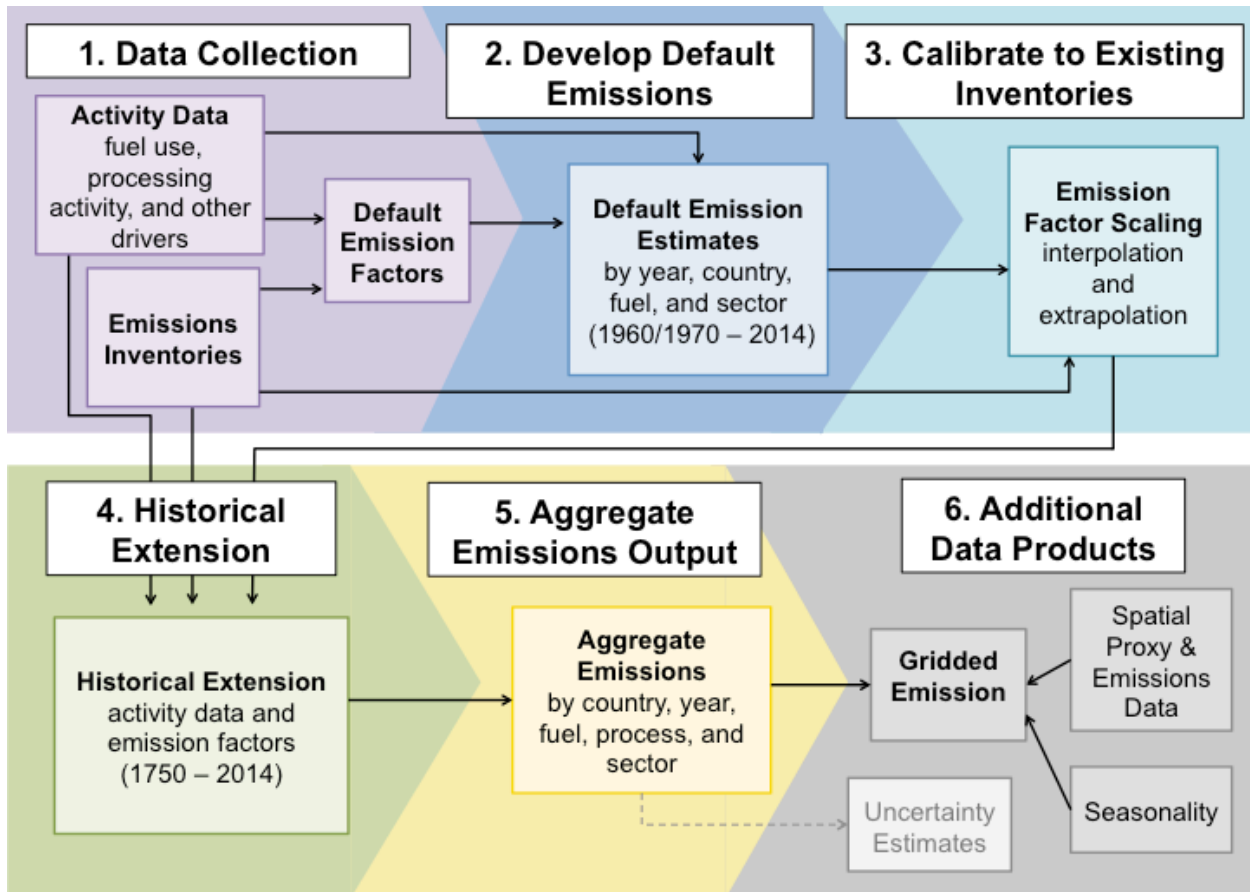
1. Data Collection

Activity Data
fuel use, processing activity, and other drivers

Default Emission Factors

Emissions Inventories

2. Develop Default Emissions

Default Emission Estimates
by year, country, fuel, and sector (1960/1970 – 2014)

3. Calibrate to Existing Inventories

Emission Factor Scaling
interpolation and extrapolation

4. Historical Extension

Historical Extension
activity data and emission factors (1750 – 2014)

5. Aggregate Emissions Output

Aggregate Emissions
by country, year, fuel, process, and sector

Uncertainty Estimates

6. Additional Data Products

Gridded Emission

Spatial Proxy & Emissions Data

Seasonality